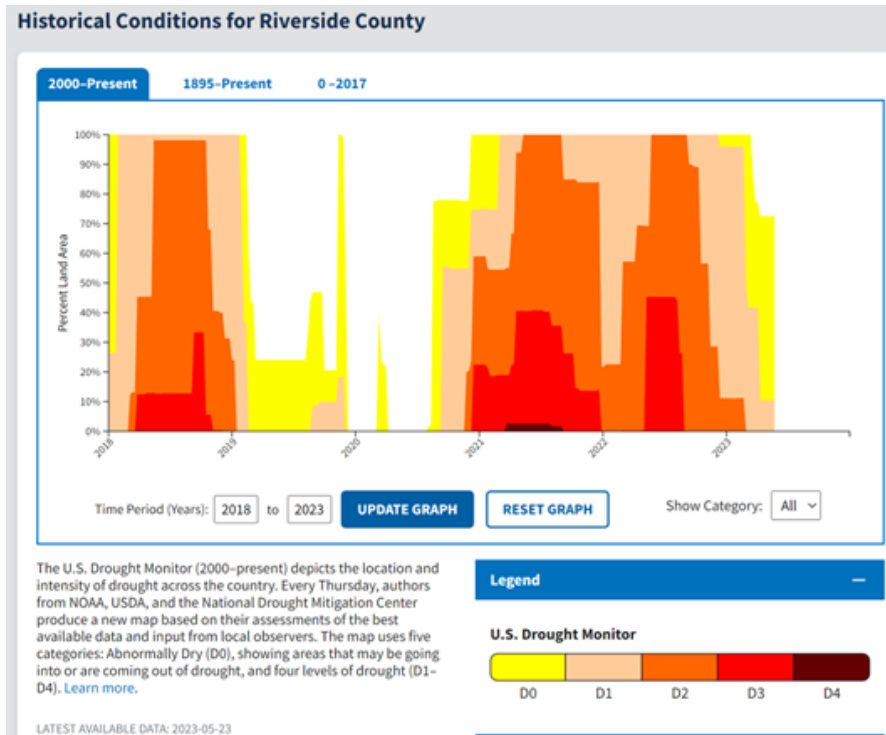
Historical Conditions for Riverside County

2000–Present 1895–Present 0 –2017

100%
90%
80%
70%
60%
50%
40%
30%
20%
10%
0%

Percent Land Area

2018 2019 2020 2021 2022 2023

Time Period (Years): 2018 to 2023 UPDATE GRAPH RESET GRAPH Show Category: All

The U.S. Drought Monitor (2000–present) depicts the location and intensity of drought across the country. Every Thursday, authors from NOAA, USDA, and the National Drought Mitigation Center produce a new map based on their assessments of the best available data and input from local observers. The map uses five categories: Abnormally Dry (D0), showing areas that may be going into or are coming out of drought, and four levels of drought (D1–D4). Learn more.

LATEST AVAILABLE DATA: 2023-05-23

Legend —

U.S. Drought Monitor

D0 D1 D2 D3 D4